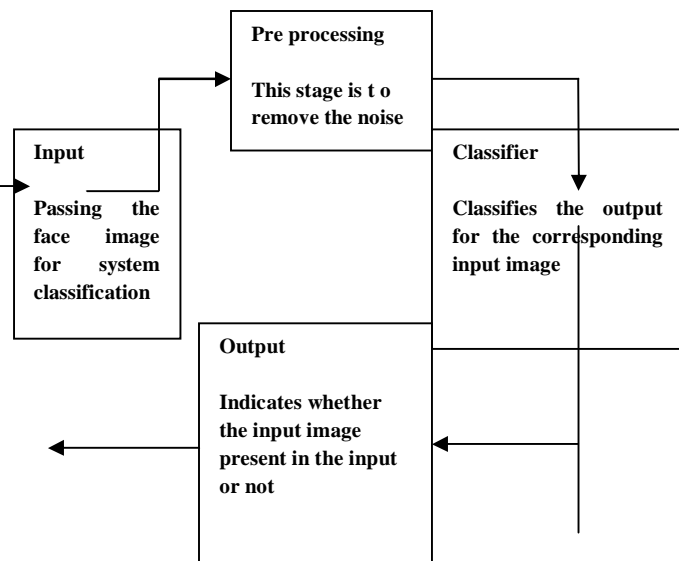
Pre processing

This stage is t o remove the noise

Input

Passing the face image for system classification

Classifier

Classifies the output for the corresponding input image

Output

Indicates whether the input image present in the input or not